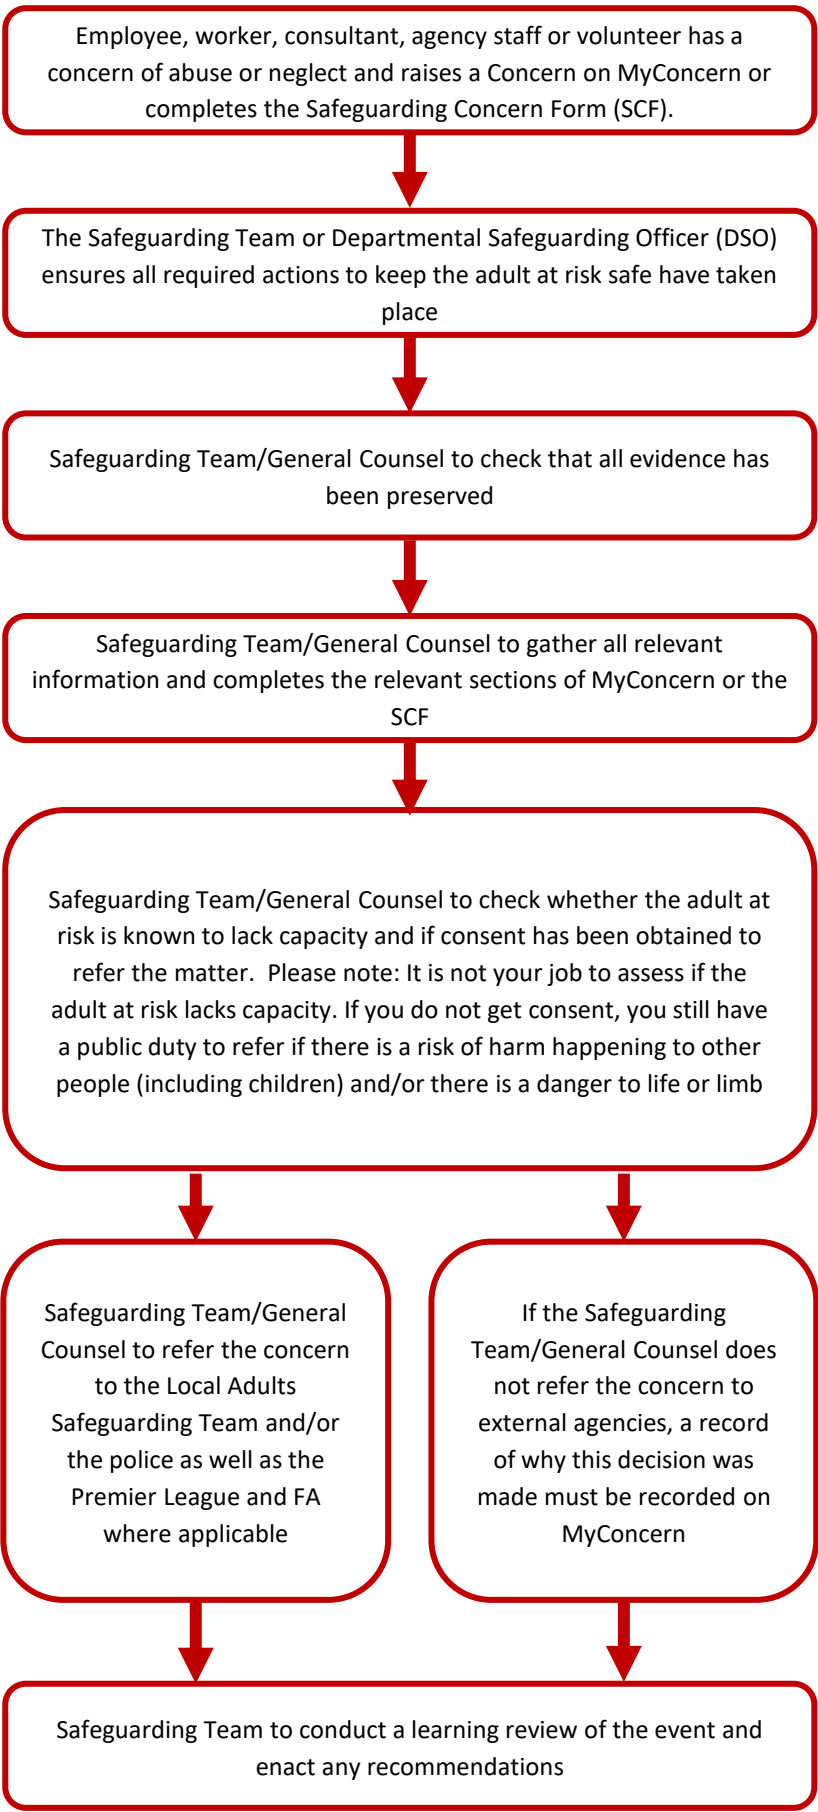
Employee, worker, consultant, agency staff or volunteer has a concern of abuse or neglect and raises a Concern on MyConcern or completes the Safeguarding Concern Form (SCF).

The Safeguarding Team or Departmental Safeguarding Officer (DSO) ensures all required actions to keep the adult at risk safe have taken place

Safeguarding Team/General Counsel to check that all evidence has been preserved

Safeguarding Team/General Counsel to gather all relevant information and completes the relevant sections of MyConcern or the SCF

Safeguarding Team/General Counsel to check whether the adult at risk is known to lack capacity and if consent has been obtained to refer the matter. Please note: It is not your job to assess if the adult at risk lacks capacity. If you do not get consent, you still have a public duty to refer if there is a risk of harm happening to other people (including children) and/or there is a danger to life or limb

Safeguarding Team/General Counsel to refer the concern to the Local Adults Safeguarding Team and/or the police as well as the Premier League and FA where applicable

If the Safeguarding Team/General Counsel does not refer the concern to external agencies, a record of why this decision was made must be recorded on MyConcern

Safeguarding Team to conduct a learning review of the event and enact any recommendations